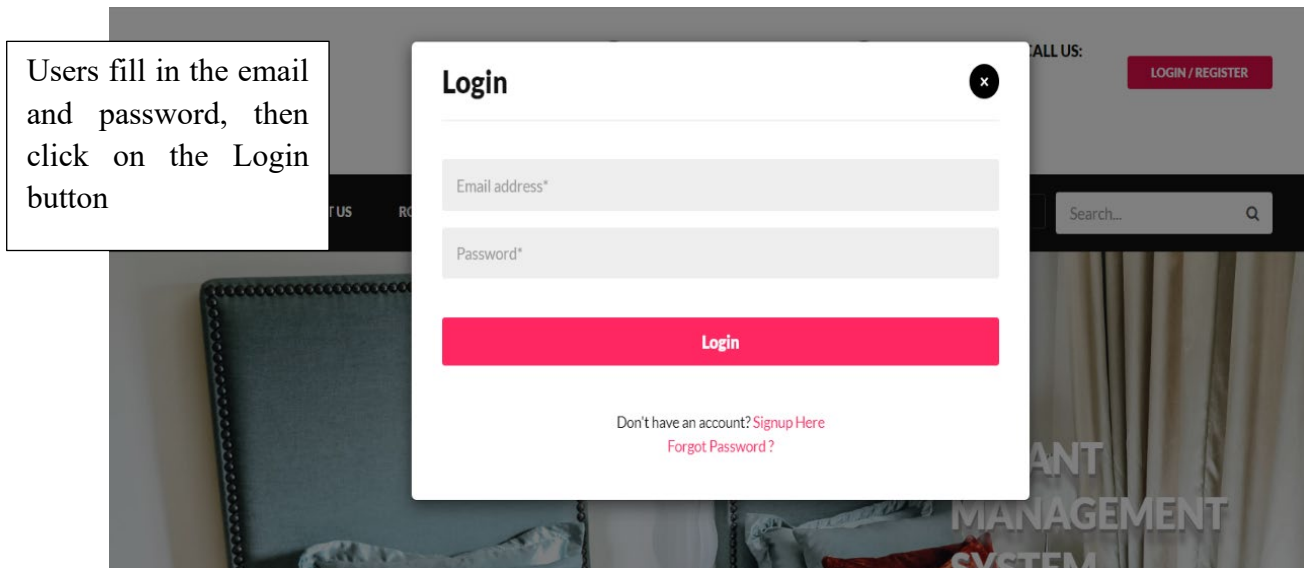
Users fill in the email and password, then click on the Login button

ALL US:

LOGIN / REGISTER

T US

RO

Search...

Login

×

Email address*

Password*

Login

Don't have an account? Signup Here

Forgot Password ?

ANT

MANAGEMENT

SYSTEM